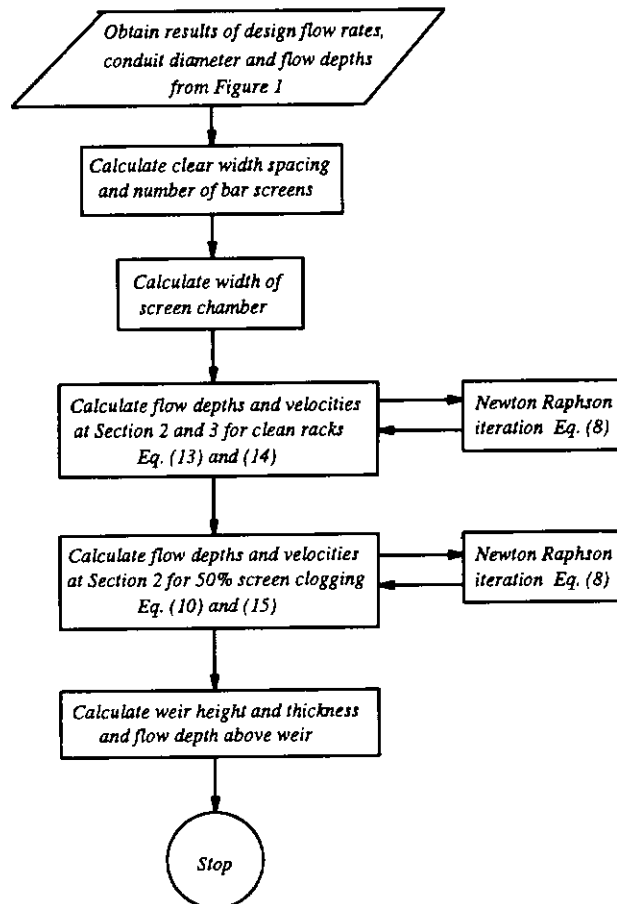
Obtain results of design flow rates, conduit diameter and flow depths from Figure 1

Calculate clear width spacing and number of bar screens

Calculate width of screen chamber

Calculate flow depths and velocities at Section 2 and 3 for clean racks Eq. (13) and (14)

Newton Raphson iteration Eq. (8)

Calculate flow depths and velocities at Section 2 for 50% screen clogging Eq. (10) and (15)

Newton Raphson iteration Eq. (8)

Calculate weir height and thickness and flow depth above weir

Stop